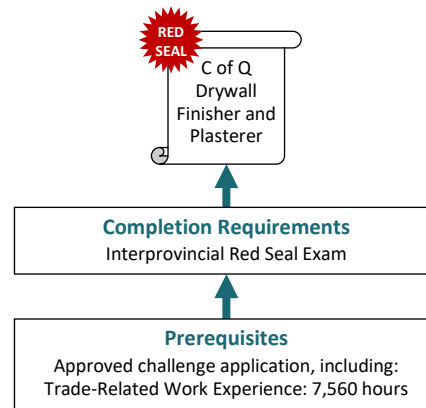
RED SEAL

C of Q Drywall Finisher and Plasterer

Completion Requirements
Interprovincial Red Seal Exam

Prerequisites
Approved challenge application, including:
Trade-Related Work Experience: 7,560 hours